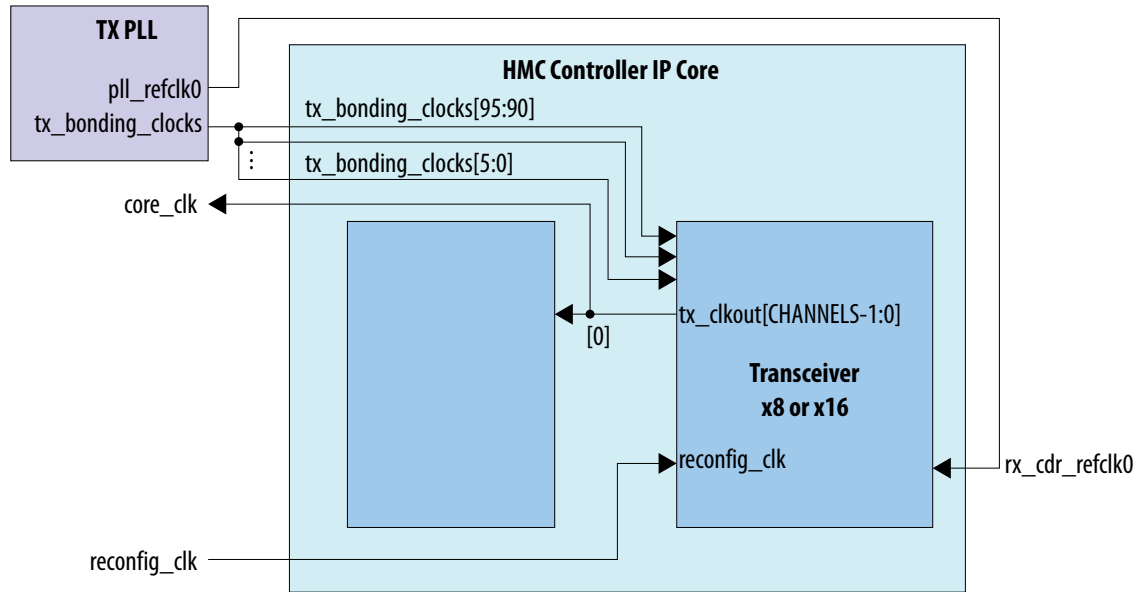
TX PLL
pll_refclk0
tx_bonding_clocks

HMC Controller IP Core
tx_bonding_clocks[95:90]
⋮
tx_bonding_clocks[5:0]

core_clk

tx_clkout[CHANNELS-1:0]
[0]

Transceiver
x8 or x16

reconfig_clk

rx_cdr_refclk0

reconfig_clk